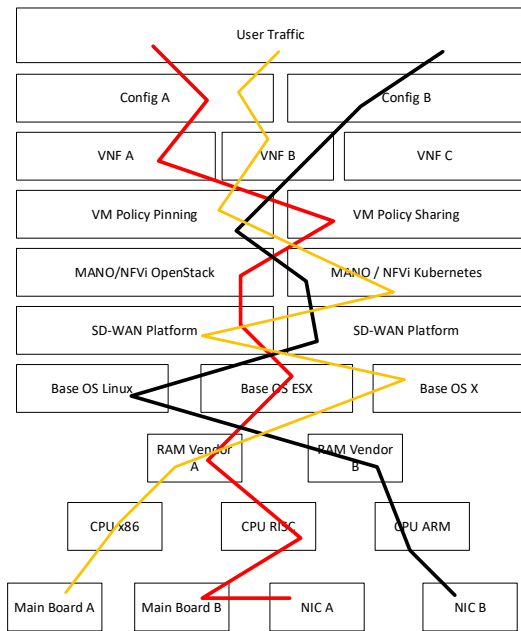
User Traffic

Config A

Config B

VNF A

VNF B

VNF C

VM Policy Pinning

VM Policy Sharing

MANO/NFVi OpenStack

MANO / NFVi Kubernetes

SD-WAN Platform

SD-WAN Platform

Base OS Linux

Base OS ESX

Base OS X

RAM Vendor A

RAM Vendor B

CPU x86

CPU RISC

CPU ARM

Main Board A

Main Board B

NIC A

NIC B